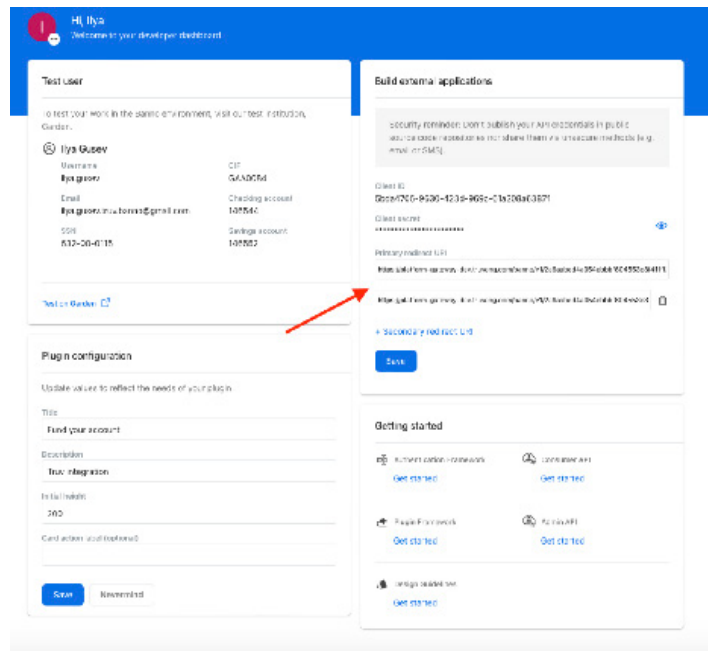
Hi, Ilya
Welcome to your developer dashboard

Test user

To test your work in the sandbox environment, visit our test institution, Garden.

Ilya Gusev

Username
ilya.gusev

CIF
GAA06f4

Email
ilya.gusev.tnu.tonnis@gmail.com

Checking account
148544

SSN
612-36-6115

Savings account
148563

Test on Garden

Plugin configuration

Update values to reflect the needs of your plugin.

Title
Fund your account

Description
Tnu integration

Initial height
200

Card action text (optional)

Save

Nevermind

Build external applications

Security reminder: Don't publish your API credentials in public source code repositories nor share them via unsecure methods (e.g. email or SMS).

Client ID
5bca4765-9636-423d-969c-01a308a63871

Client secret
••••••••••••••••••••••••••••

Primary redirect URI
https://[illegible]

https://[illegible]

+ Secondary redirect URI

Save

Getting started

Authentication framework
Get started

Consumer API
Get started

Plugin Framework
Get started

Admin API
Get started

Design guidelines
Get started